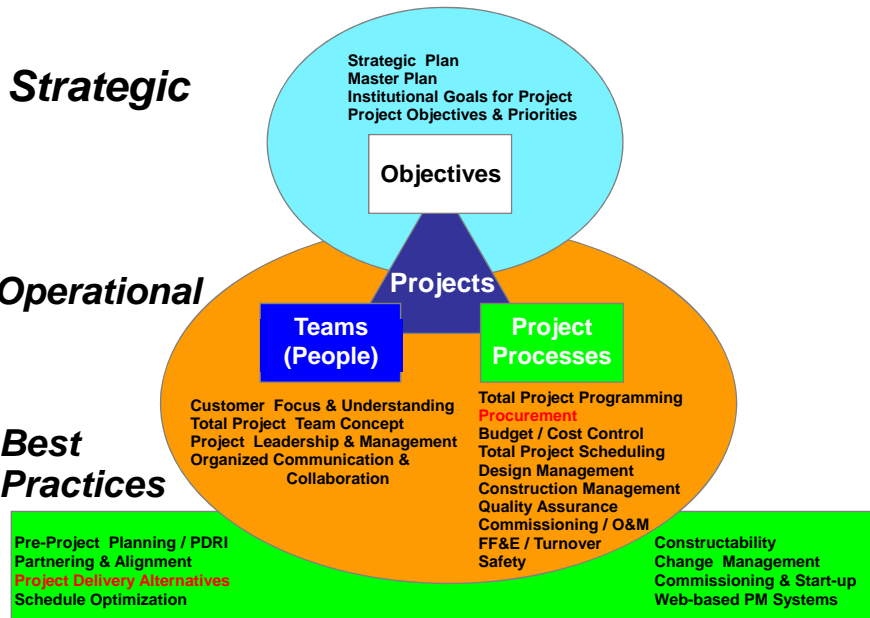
Strategic

Strategic Plan
Master Plan
Institutional Goals for Project
Project Objectives & Priorities

Objectives

Operational

Projects

Teams (People)

Project Processes

Customer Focus & Understanding
Total Project Team Concept
Project Leadership & Management
Organized Communication & Collaboration

Total Project Programming
Procurement
Budget / Cost Control
Total Project Scheduling
Design Management
Construction Management
Quality Assurance
Commissioning / O&M
FF&E / Turnover
Safety

Best Practices

Pre-Project Planning / PDRI
Partnering & Alignment
Project Delivery Alternatives
Schedule Optimization

Constructability
Change Management
Commissioning & Start-up
Web-based PM Systems